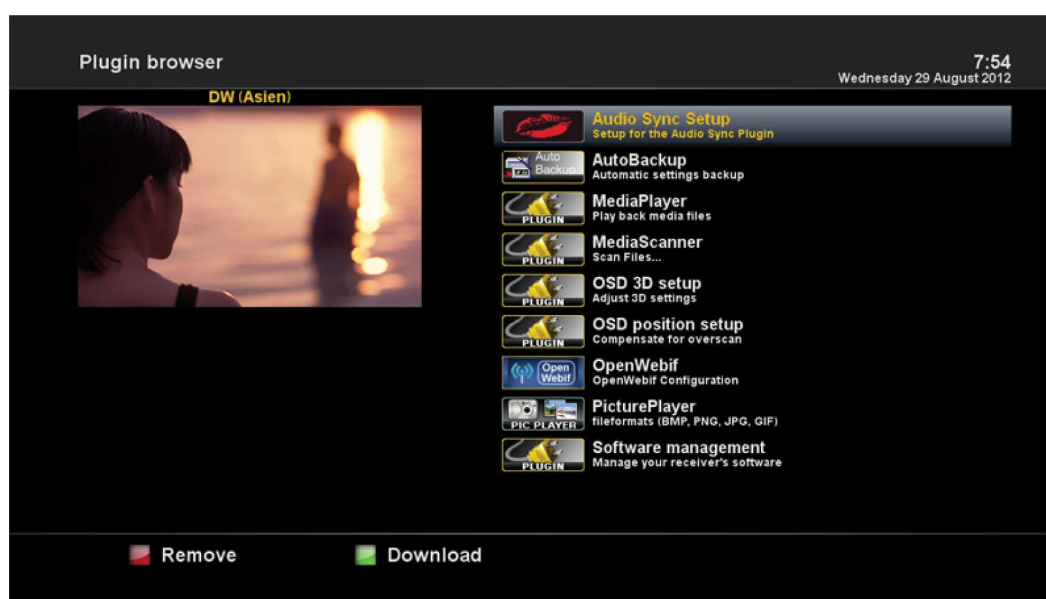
Plugin browser

7:54
Wednesday 29 August 2012

DW (Asien)

Audio Sync Setup
Setup for the Audio Sync Plugin

Auto Backup
AutoBackup
Automatic settings backup

PLUGIN
MediaPlayer
Play back media files

PLUGIN
MediaScanner
Scan Files...

PLUGIN
OSD 3D setup
Adjust 3D settings

PLUGIN
OSD position setup
Compensate for overscan

Open Webif
OpenWebif
OpenWebif Configuration

PIC PLAYER
PicturePlayer
fileformats (BMP, PNG, JPG, GIF)

PLUGIN
Software management
Manage your receiver's software

Remove

Download